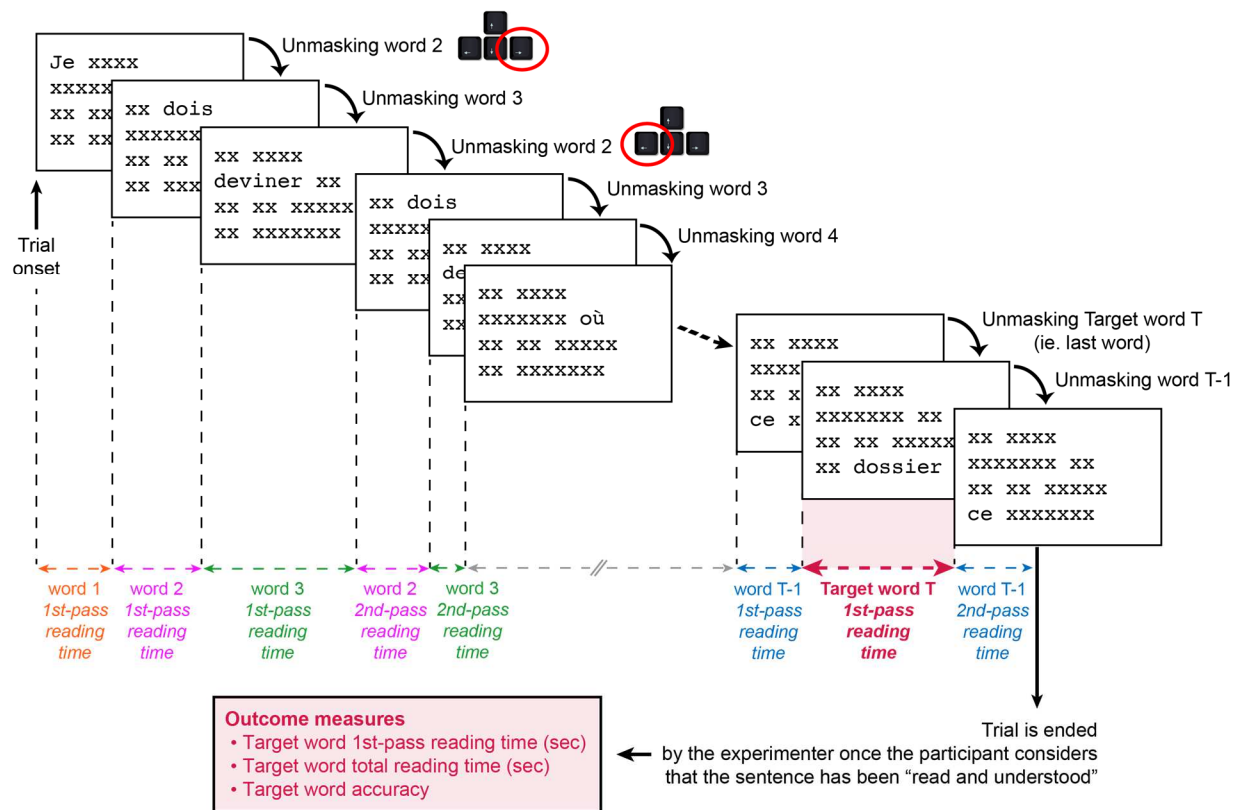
Je xxxx
xxxxx
xx xx
xx xx

Unmasking word 2

xx dois
xxxxxx
xx xx
xx xxx

Unmasking word 3

xx xxxx
deviner xx
xx xx xxxxx
xx xxxxxxx

Unmasking word 2

xx dois
xxxxx
xx xx
xx xx

Unmasking word 3

xx xxxx
de
xx
xx

Unmasking word 4

xx xxxx
xxxxxxx où
xx xx xxxxx
xx xxxxxxx

Trial onset

xx xxxx
xxxx
xx x
ce x

Unmasking Target word T (ie. last word)

xx xxxx
xxxxxxx xx
xx xx xxxxx
xx dossier

Unmasking word T-1

xx xxxx
xxxxxxx xx
xx xx xxxxx
ce xxxxxxx

word 1 1st-pass reading time

word 2 1st-pass reading time

word 3 1st-pass reading time

word 2 2nd-pass reading time

word 3 2nd-pass reading time

word T-1 1st-pass reading time

Target word T 1st-pass reading time

word T-1 2nd-pass reading time

Outcome measures
• Target word 1st-pass reading time (sec)
• Target word total reading time (sec)
• Target word accuracy

Trial is ended by the experimenter once the participant considers that the sentence has been "read and understood"